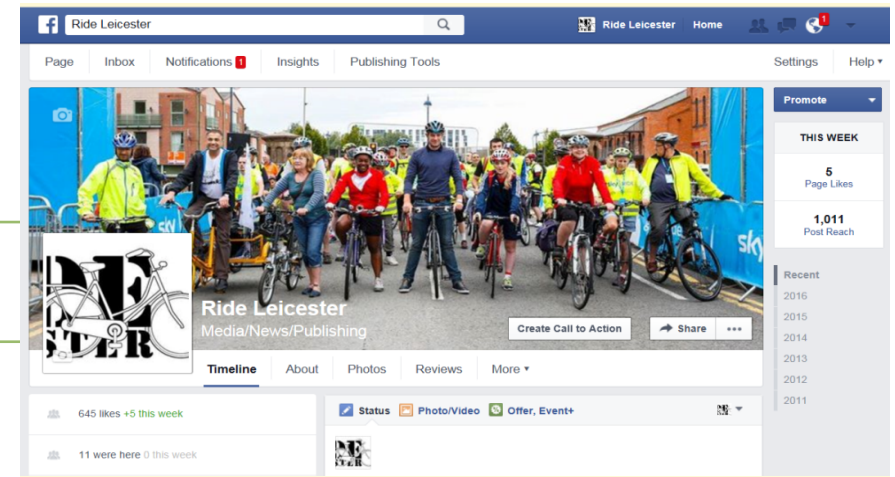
Ride Leicester

Ride Leicester Home 1

Page Inbox Notifications 1 Insights Publishing Tools Settings Help ▾

Promote

THIS WEEK

5
Page Likes

1,011
Post Reach

Ride Leicester
Media/News/Publishing

Create Call to Action Share •••

Timeline About Photos Reviews More ▾

Recent
2016
2015
2014
2013
2012
2011

645 likes +5 this week

11 were here 0 this week

Status Photo/Video Offer, Event+